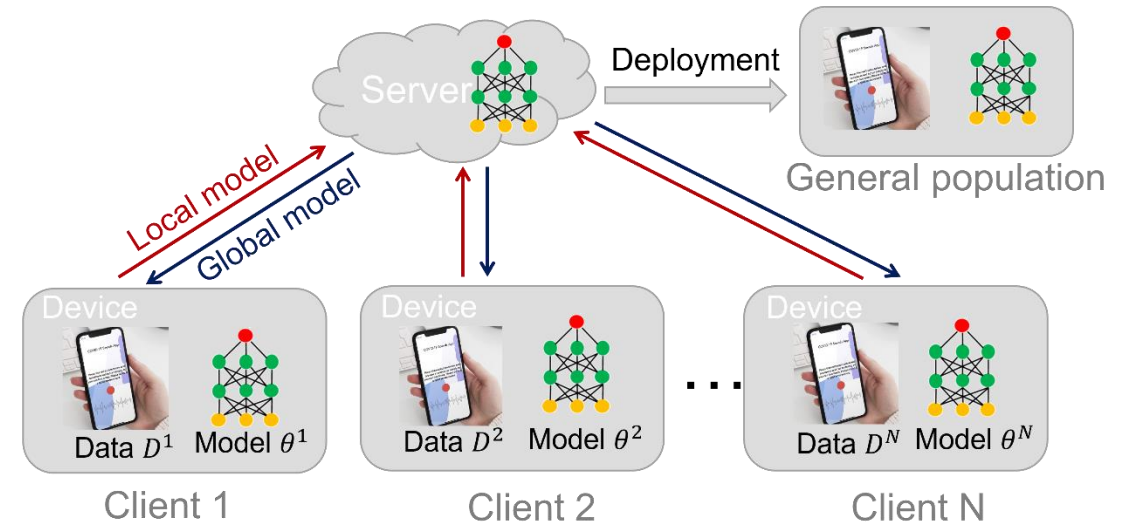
Server

Deployment

General population

Local model

Global model

Device

Data $D^1$ Model $\theta^1$

Client 1

Device

Data $D^2$ Model $\theta^2$

Client 2

...

Device

Data $D^N$ Model $\theta^N$

Client N